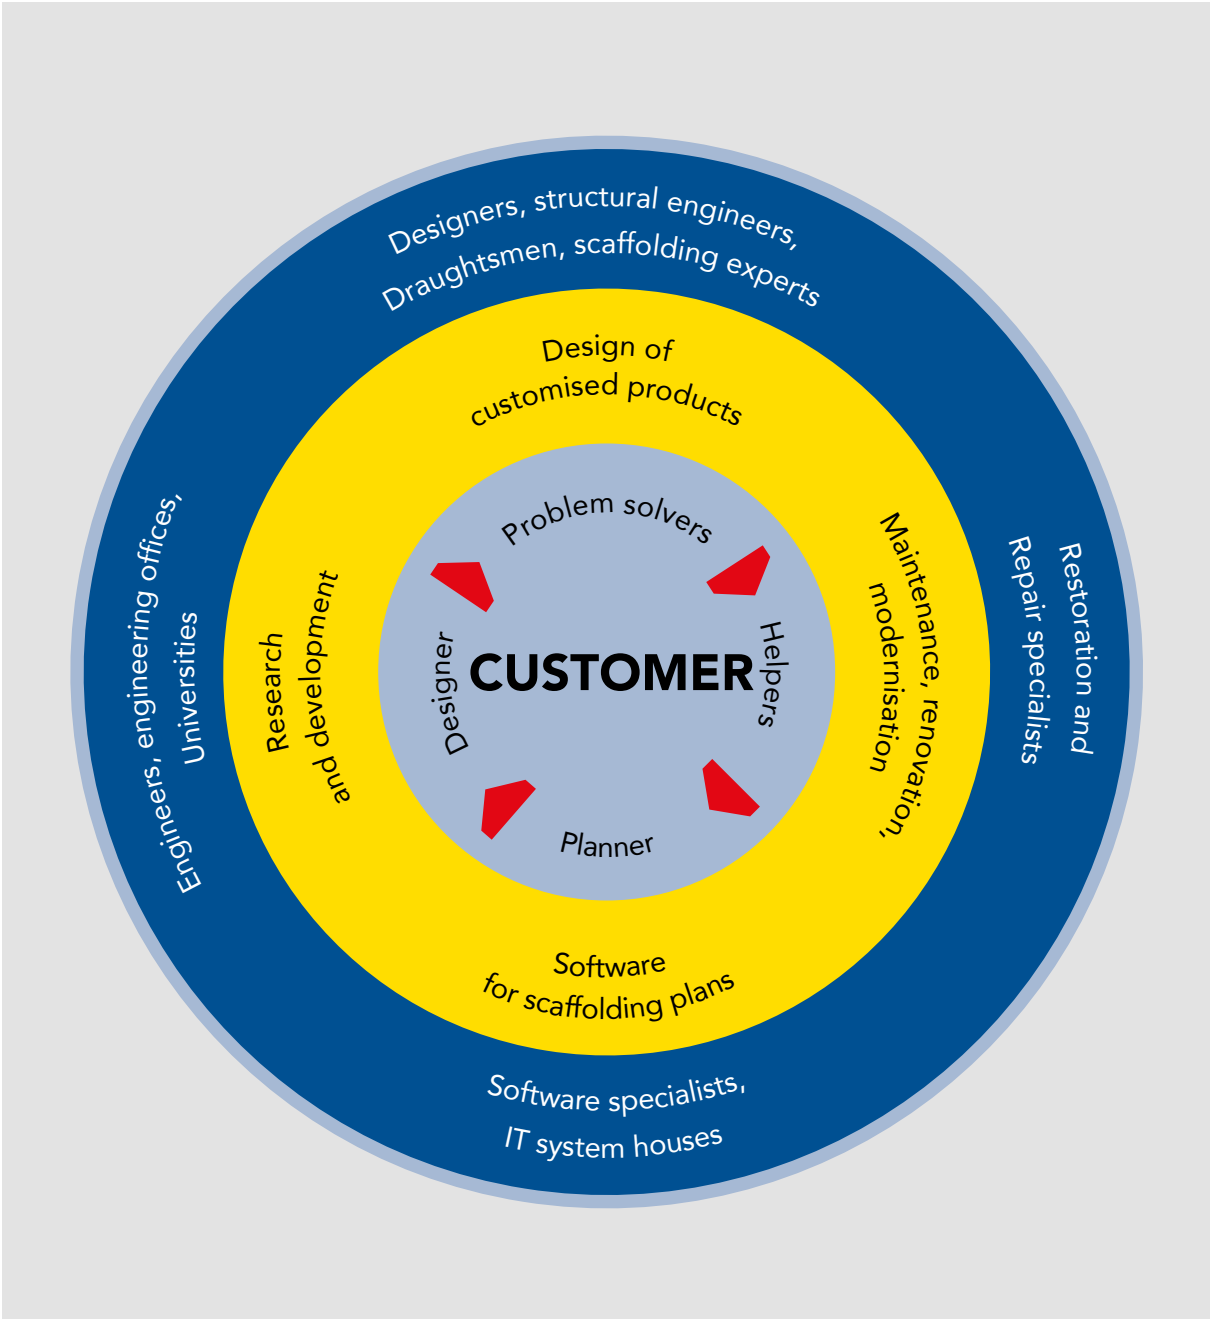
Designers, structural engineers,
Draughtsmen, scaffolding experts

Engineers, engineering offices,
Universities

Restoration and
Repair specialists

Software specialists,
IT system houses

Design of
customised products

Research
and development

Maintenance, renovation,
modernisation

Software
for scaffolding plans

Problem solvers

Designer

CUSTOMER

Helpers

Planner